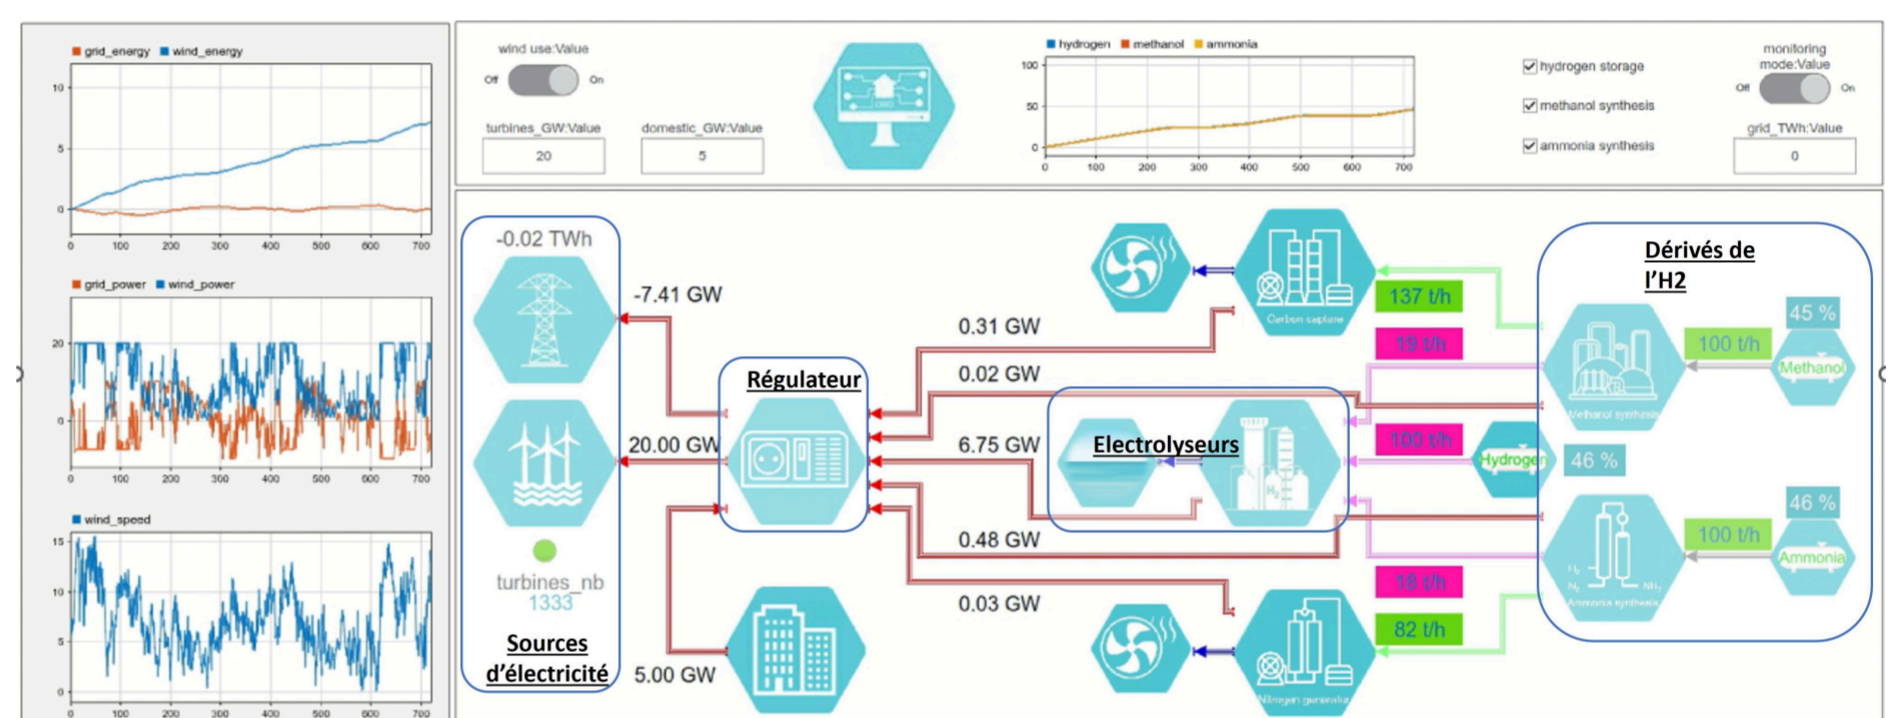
grid_energy wind_energy

10
5
0
0 100 200 300 400 500 600 700

grid_power wind_power

20
0
0 100 200 300 400 500 600 700

wind_speed

15
10
5
0
0 100 200 300 400 500 600 700

wind use:Value
Off On

turbines_GW:Value
20

domestic_GW:Value
5

hydrogen methanol ammonia

100
50
0
0 100 200 300 400 500 600 700

hydrogen storage
methanol synthesis
ammonia synthesis

monitoring mode:Value
Off On

grid_TWh:Value
0

-0.02 TWh

-7.41 GW

20.00 GW

turbines_nb
1333

Sources d'électricité

5.00 GW

Régulateur

0.31 GW

0.02 GW

6.75 GW

0.48 GW

0.03 GW

Electrolyseurs

Carbon capture

137 t/h

19 t/h

100 t/h

Hydrogen

46 %

18 t/h

82 t/h

Nitrogen generator

Dérivés de l'H2

45 %

100 t/h

Methanol

Methanol synthesis

46 %

100 t/h

Ammonia

Ammonia synthesis